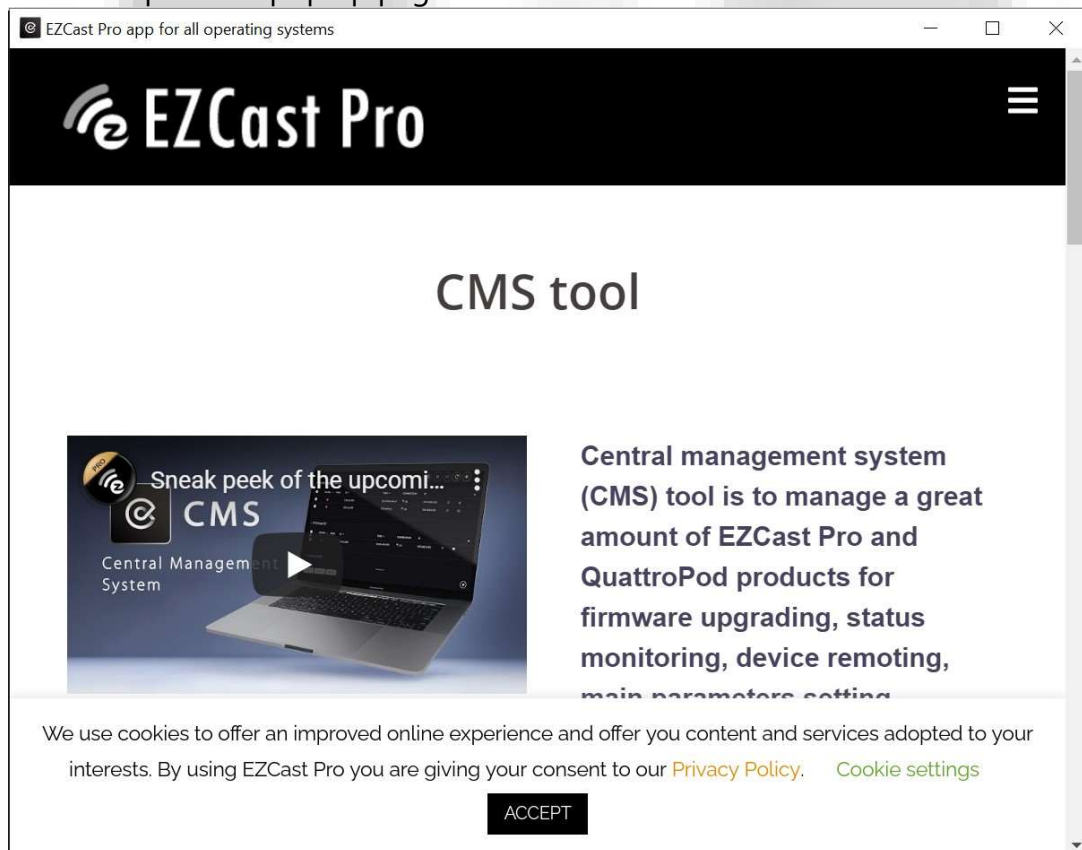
EZCast Pro app for all operating systems

EZCast Pro

CMS tool

Sneak peek of the upcomi...

CMS

Central Management System

Central management system (CMS) tool is to manage a great amount of EZCast Pro and QuattroPod products for firmware upgrading, status monitoring, device remoting, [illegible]

We use cookies to offer an improved online experience and offer you content and services adopted to your interests. By using EZCast Pro you are giving your consent to our Privacy Policy. Cookie settings

ACCEPT